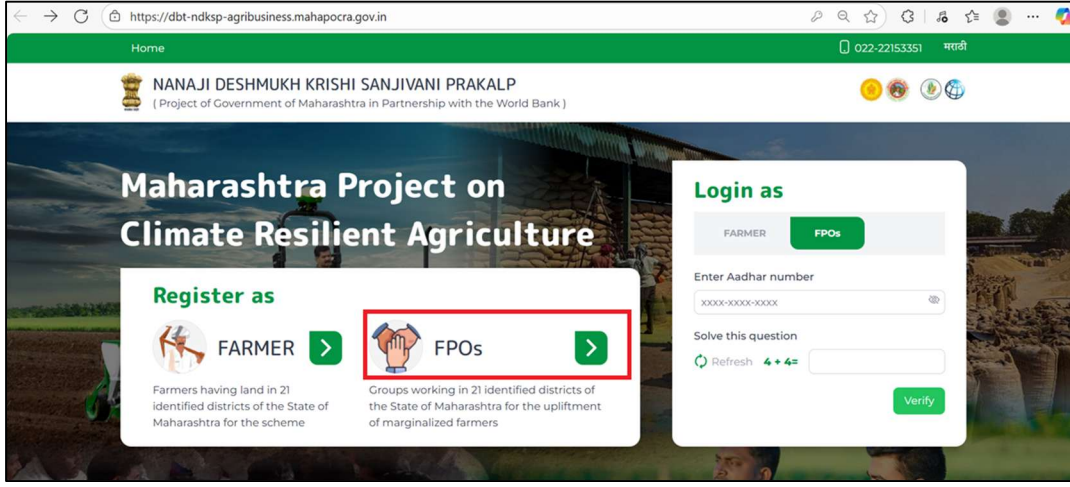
https://dbt-ndksp-agribusiness.mahapocra.gov.in

Home

022-22153351 मराठी

NANAJI DESHMUKH KRISHI SANJIVANI PRAKALP
( Project of Government of Maharashtra in Partnership with the World Bank )

Maharashtra Project on Climate Resilient Agriculture

Register as

FARMER

Farmers having land in 21 identified districts of the State of Maharashtra for the scheme

FPOs

Groups working in 21 identified districts of the State of Maharashtra for the upliftment of marginalized farmers

Login as

FARMER FPOs

Enter Aadhar number

XXXX-XXXX-XXXX

Solve this question

Refresh $4 + 4=$

Verify